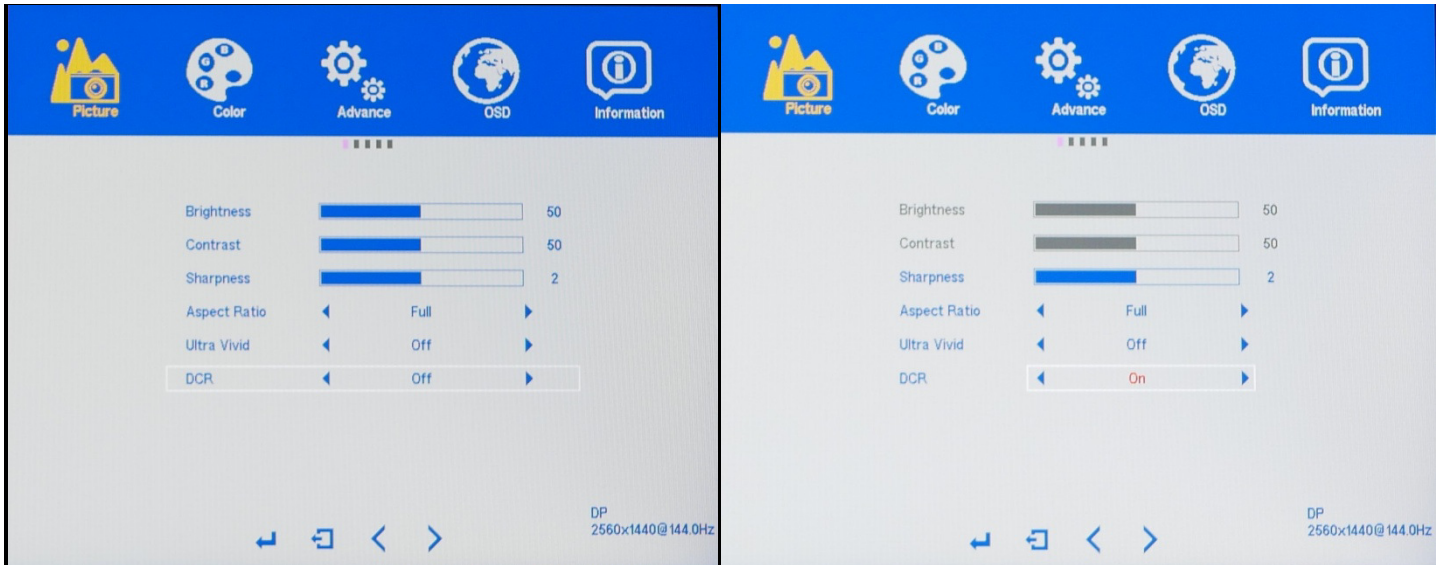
Picture Color Advance OSD Information

Brightness 50
Contrast 50
Sharpness 2
Aspect Ratio Full
Ultra Vivid Off
DCR Off

DP
2560x1440@144.0Hz

Picture Color Advance OSD Information

Brightness 50
Contrast 50
Sharpness 2
Aspect Ratio Full
Ultra Vivid Off
DCR On

DP
2560x1440@144.0Hz